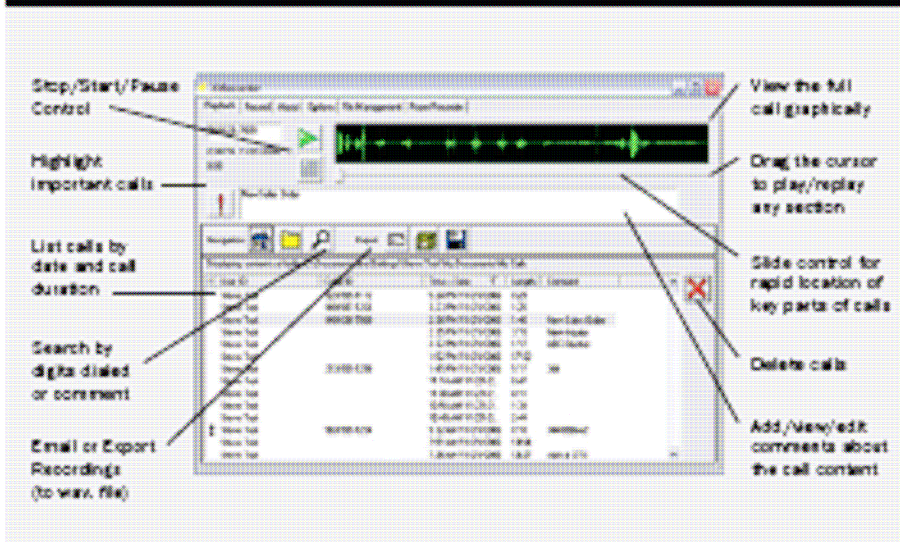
Stop/Start/Pause Control

Highlight important calls

List calls by date and call duration

Search by digits dialed or comment

Email or Export Recordings (to wav. file)

View the full call graphically

Drag the cursor to play/replay any section

Slide control for rapid location of key parts of calls

Delete calls

Add/view/edit comments about the call content